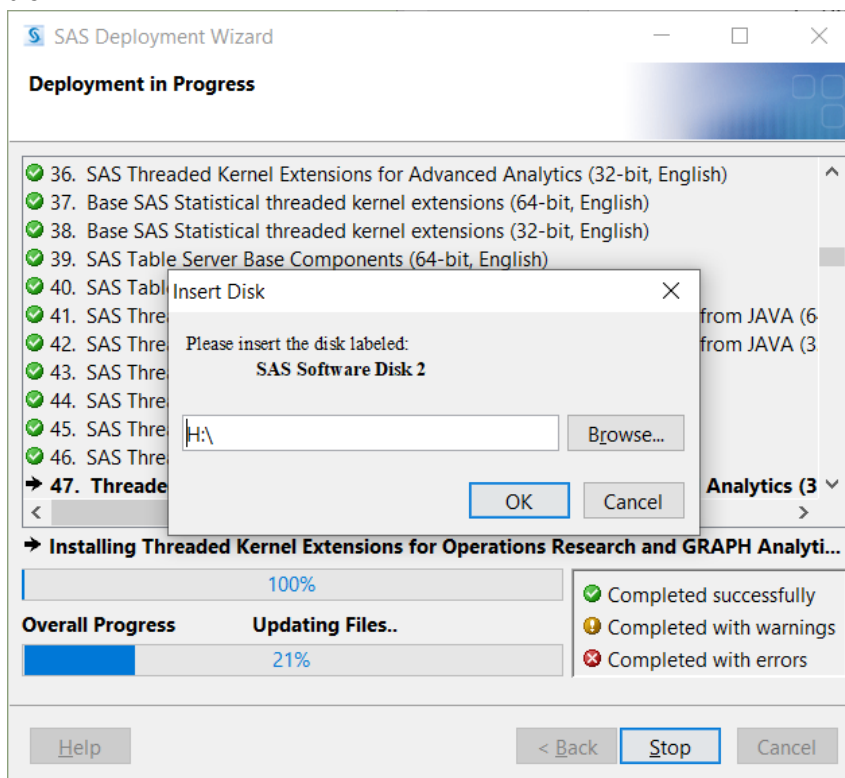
SAS Deployment Wizard

Deployment in Progress

36. SAS Threaded Kernel Extensions for Advanced Analytics (32-bit, English)
37. Base SAS Statistical threaded kernel extensions (64-bit, English)
38. Base SAS Statistical threaded kernel extensions (32-bit, English)
39. SAS Table Server Base Components (64-bit, English)
40. SAS Tabl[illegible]
41. SAS Thre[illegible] from JAVA (6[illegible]
42. SAS Thre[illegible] from JAVA (3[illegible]
43. SAS Thre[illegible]
44. SAS Thre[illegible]
45. SAS Thre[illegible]
46. SAS Thre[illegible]
47. Threade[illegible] Analytics (3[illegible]

Insert Disk

Please insert the disk labeled:
SAS Software Disk 2

H:\

Browse...

OK Cancel

Installing Threaded Kernel Extensions for Operations Research and GRAPH Analyti...

100%

Overall Progress Updating Files..

21%

Completed successfully
Completed with warnings
Completed with errors

Help < Back Stop Cancel